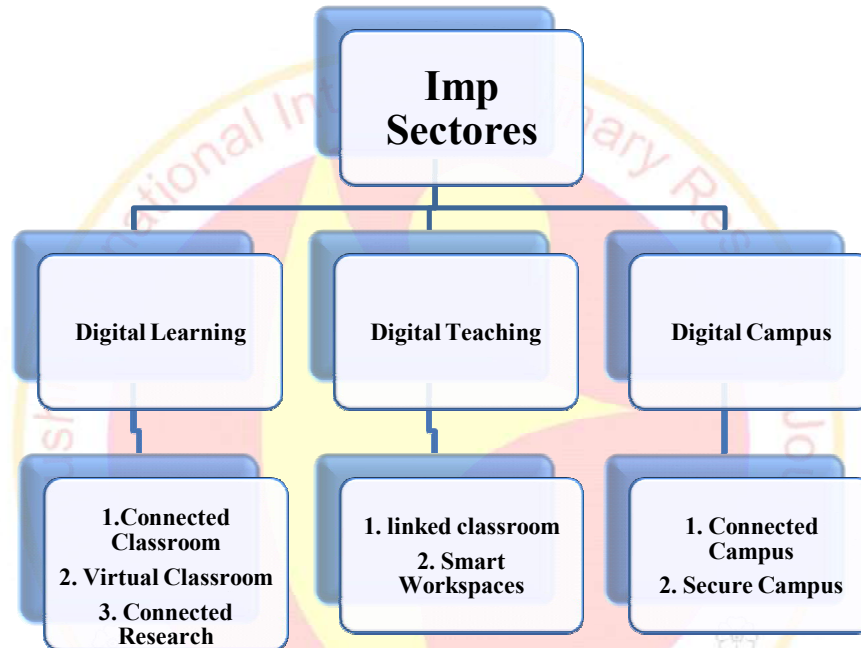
Imp Sectores

Digital Learning

Digital Teaching

Digital Campus

1.Connected Classroom
2. Virtual Classroom
3. Connected Research

1. linked classroom
2. Smart Workspaces

1. Connected Campus
2. Secure Campus